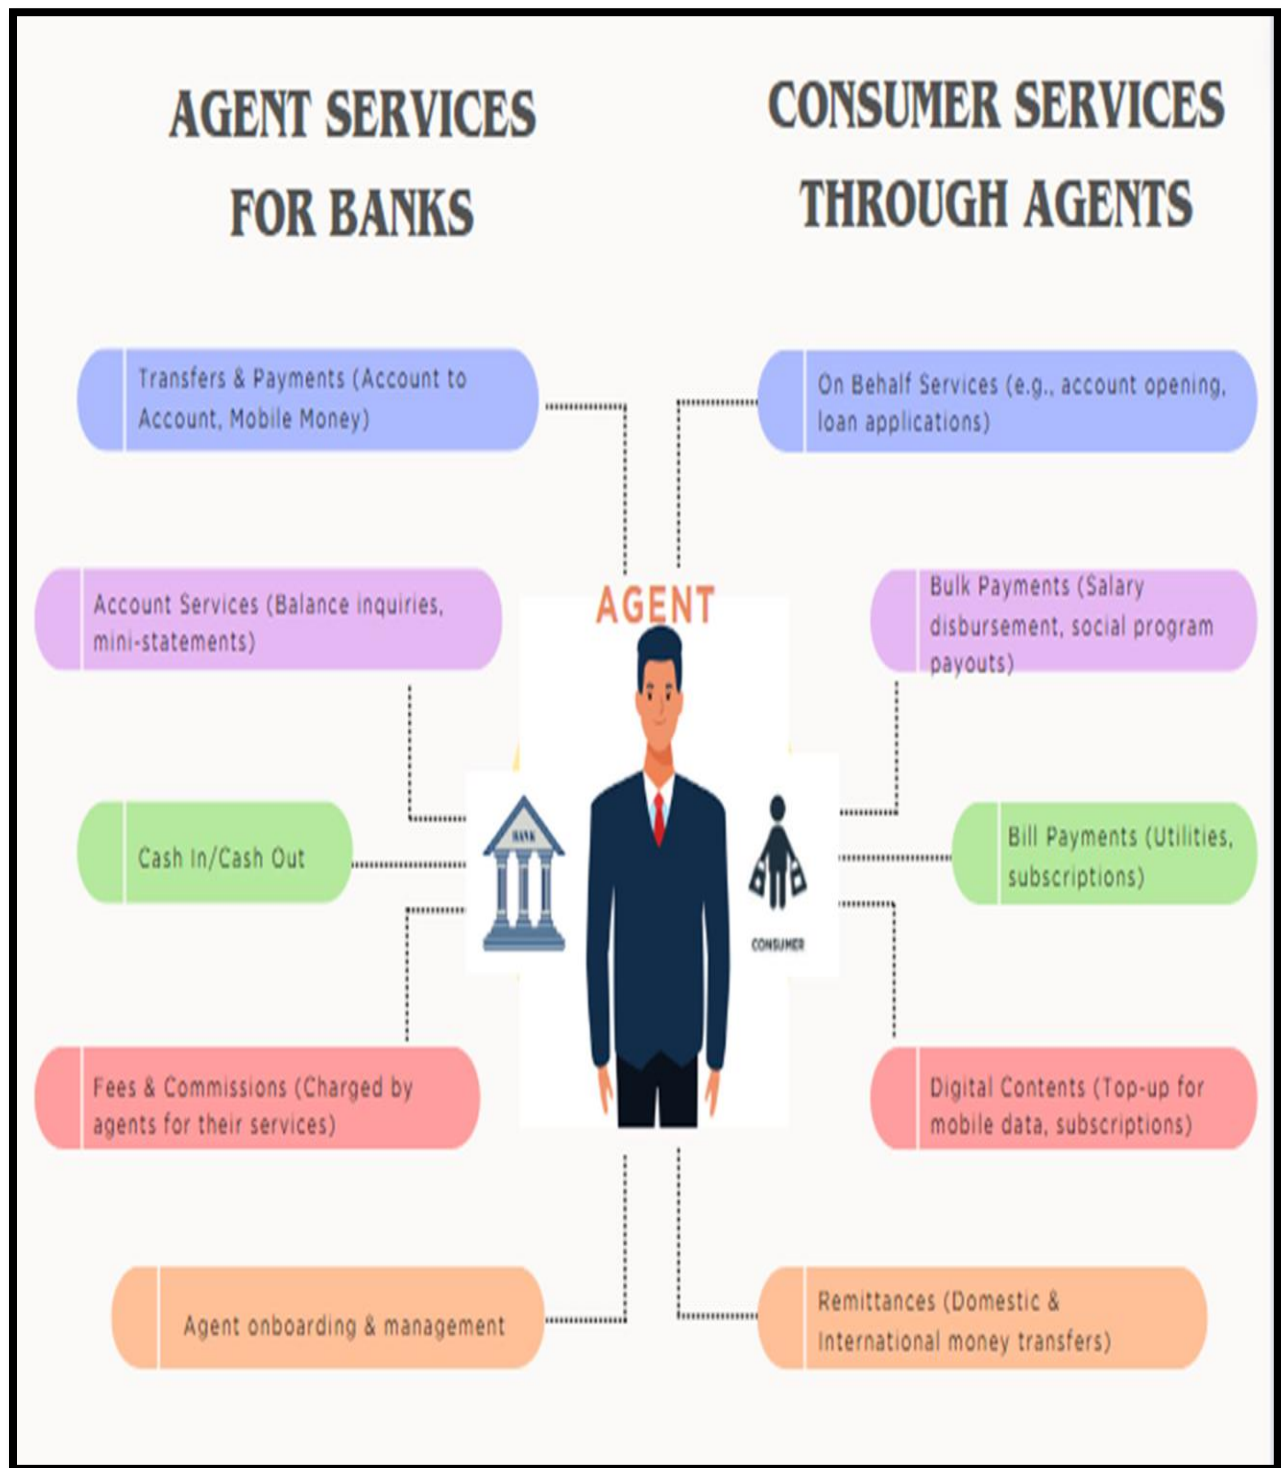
AGENT SERVICES FOR BANKS

CONSUMER SERVICES THROUGH AGENTS

Transfers & Payments (Account to Account, Mobile Money)

On Behalf Services (e.g., account opening, loan applications)

Account Services (Balance inquiries, mini-statements)

AGENT

Bulk Payments (Salary disbursement, social program payouts)

Cash In/Cash Out

BANK

CONSUMER

Bill Payments (Utilities, subscriptions)

Fees & Commissions (Charged by agents for their services)

Digital Contents (Top-up for mobile data, subscriptions)

Agent onboarding & management

Remittances (Domestic & International money transfers)